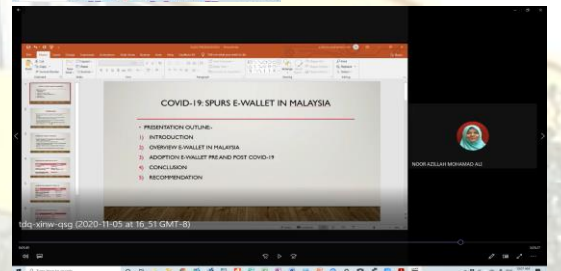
COVID-19: SPURS E-WALLET IN MALAYSIA

PRESENTATION OUTLINE:-

1) INTRODUCTION

2) OVERVIEW E-WALLET IN MALAYSIA

3) ADOPTION E-WALLET PRE AND POST COVID-19

4) CONCLUSION

5) RECOMMENDATION

NOOR AZILLAH MOHAMAD ALI

tdq-xinw-qsg (2020-11-05 at 16_51 GMT-8)